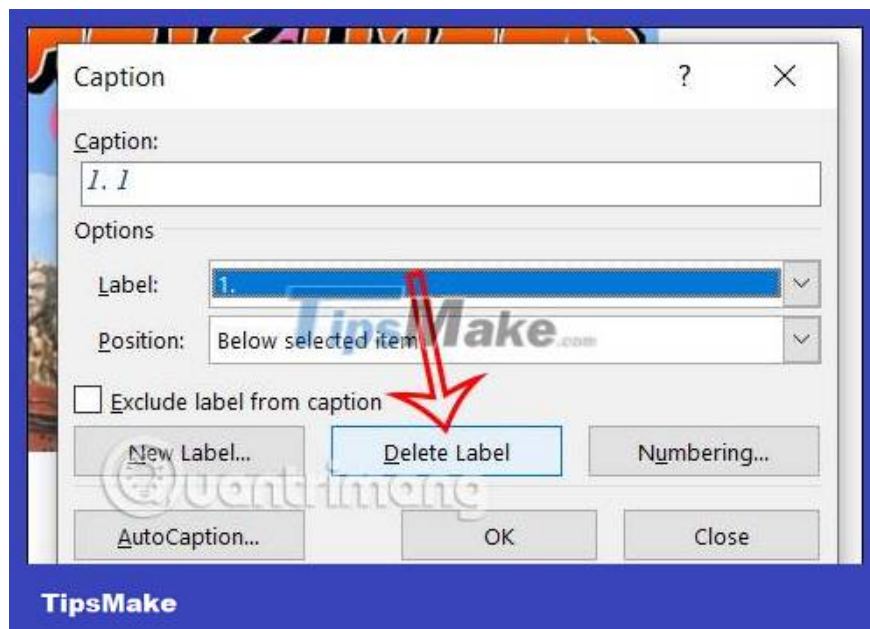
Caption ? ×

Caption:

1. 1

Options

Label: 1.

Position: Below selected item

TipsMake.com

Exclude label from caption

New Label... Delete Label Numbering...

Quantrimang

AutoCaption... OK Close

TipsMake